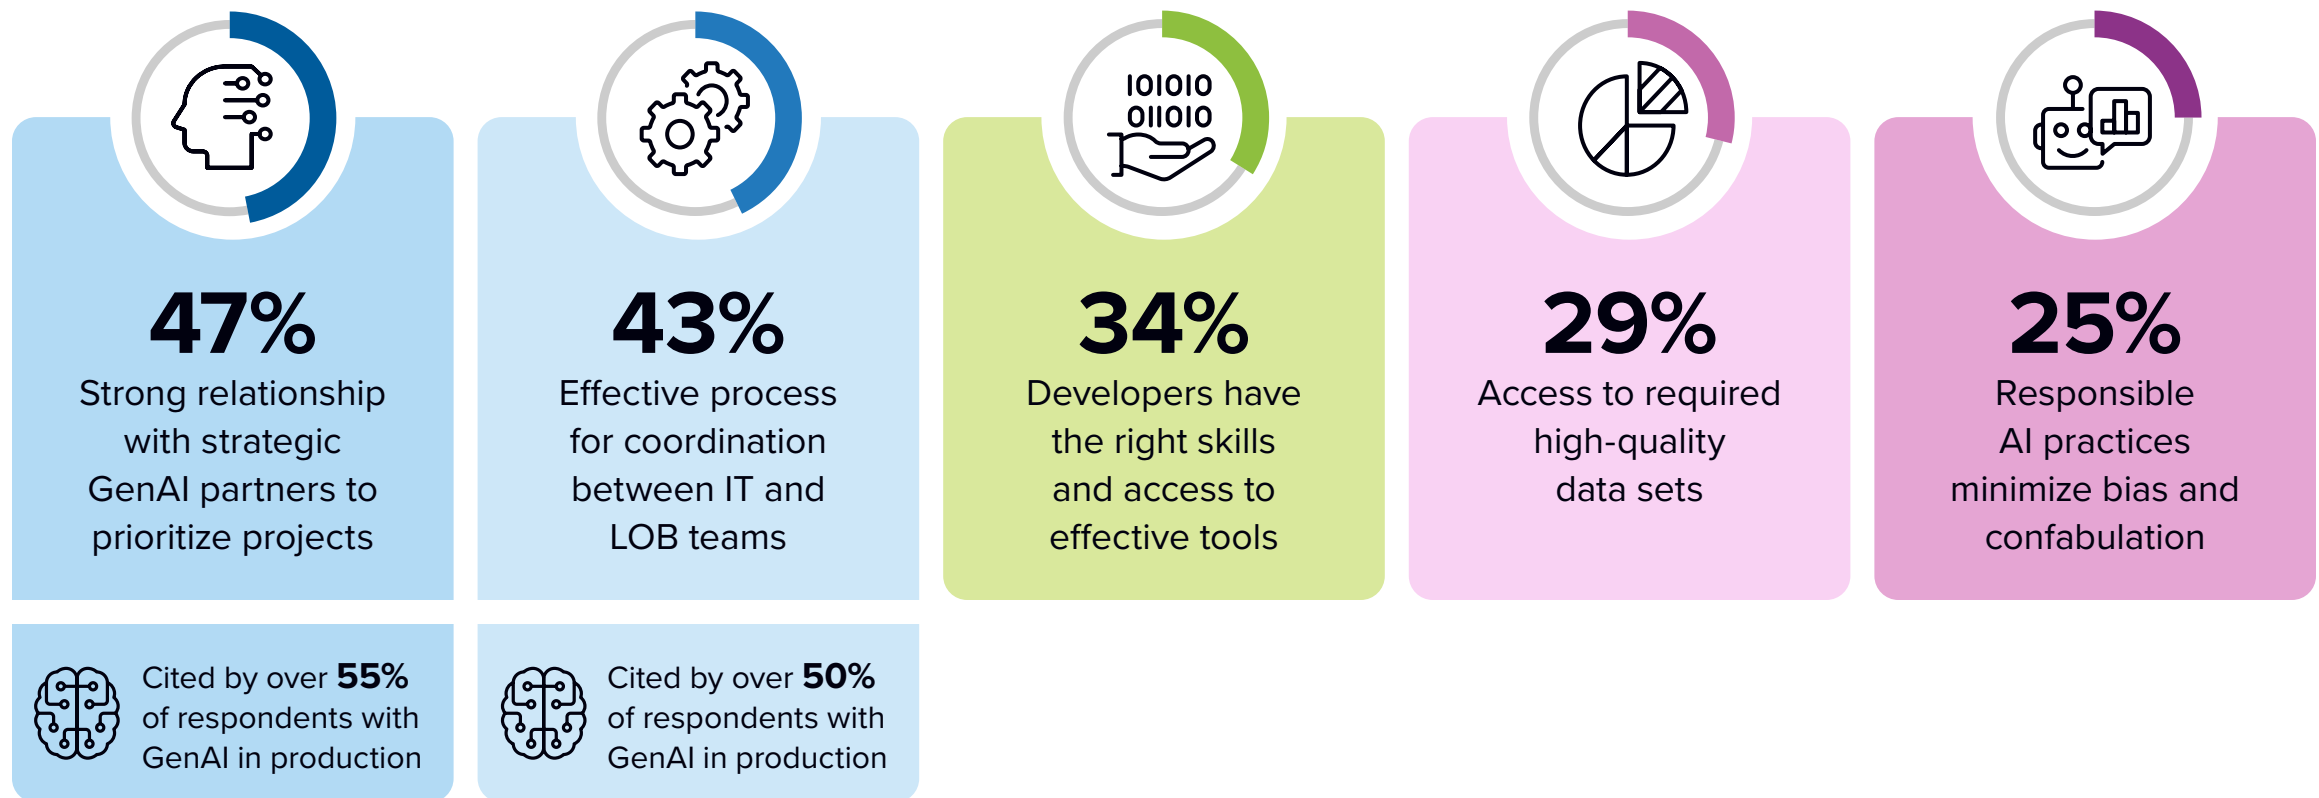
47%
Strong relationship with strategic GenAI partners to prioritize projects

43%
Effective process for coordination between IT and LOB teams

101010
011010

34%
Developers have the right skills and access to effective tools

29%
Access to required high-quality data sets

25%
Responsible AI practices minimize bias and confabulation

Cited by over **55%** of respondents with GenAI in production

Cited by over **50%** of respondents with GenAI in production